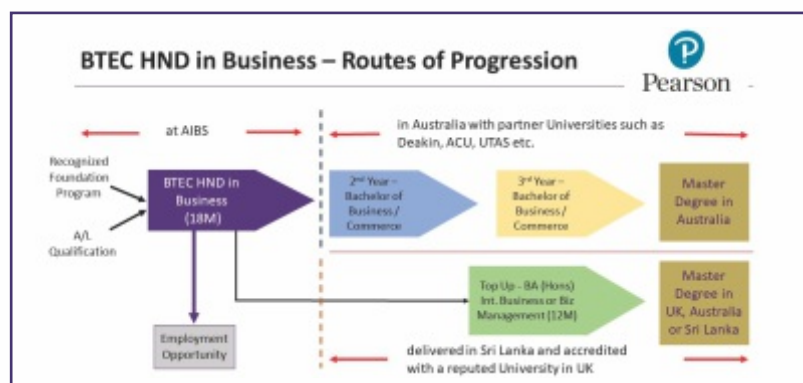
BTEC HND in Business – Routes of Progression

Pearson

at AIBS

in Australia with partner Universities such as Deakin, ACU, UTAS etc.

Recognized Foundation Program

A/L Qualification

BTEC HND in Business (18M)

2nd Year – Bachelor of Business / Commerce

3rd Year – Bachelor of Business / Commerce

Master Degree in Australia

Top Up - BA (Hons) Int. Business or Biz Management (12M)

Master Degree in UK, Australia or Sri Lanka

Employment Opportunity

delivered in Sri Lanka and accredited with a reputed University in UK